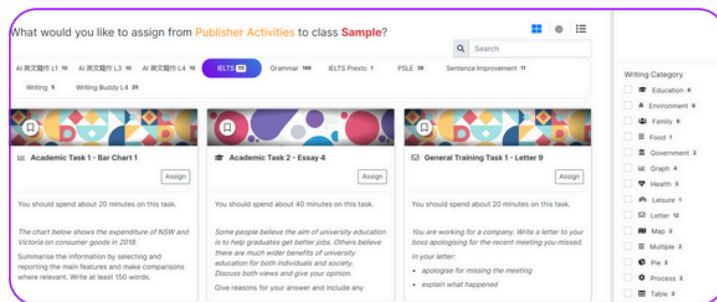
What would you like to assign from Publisher Activities to class Sample?

Search

AI 英文寫作 L1 10 AI 英文寫作 L3 10 AI 英文寫作 L4 10 IELTS 55 Grammar 100 IELTS Presto 1 PSLE 30 Sentence Improvement 11

Writing 5 Writing Buddy L4 25

Academic Task 1 - Bar Chart 1

Assign

You should spend about 20 minutes on this task.

The chart below shows the expenditure of NSW and Victoria on consumer goods in 2018.

Summarise the information by selecting and reporting the main features and make comparisons where relevant. Write at least 150 words.

Academic Task 2 - Essay 4

Assign

You should spend about 40 minutes on this task.

Some people believe the aim of university education is to help graduates get better jobs. Others believe there are much wider benefits of university education for both individuals and society. Discuss both views and give your opinion.

Give reasons for your answer and include any

General Training Task 1 - Letter 9

Assign

You should spend about 20 minutes on this task.

You are working for a company. Write a letter to your boss apologising for the recent meeting you missed.

In your letter:

• apologise for missing the meeting

• explain what happened

Writing Category

Education 8

Environment 6

Family 6

Food 1

Government 2

Graph 4

Health 3

Leisure 1

Letter 12

Map 2

Multiple 2

Pie 2

Process 2

Table 2